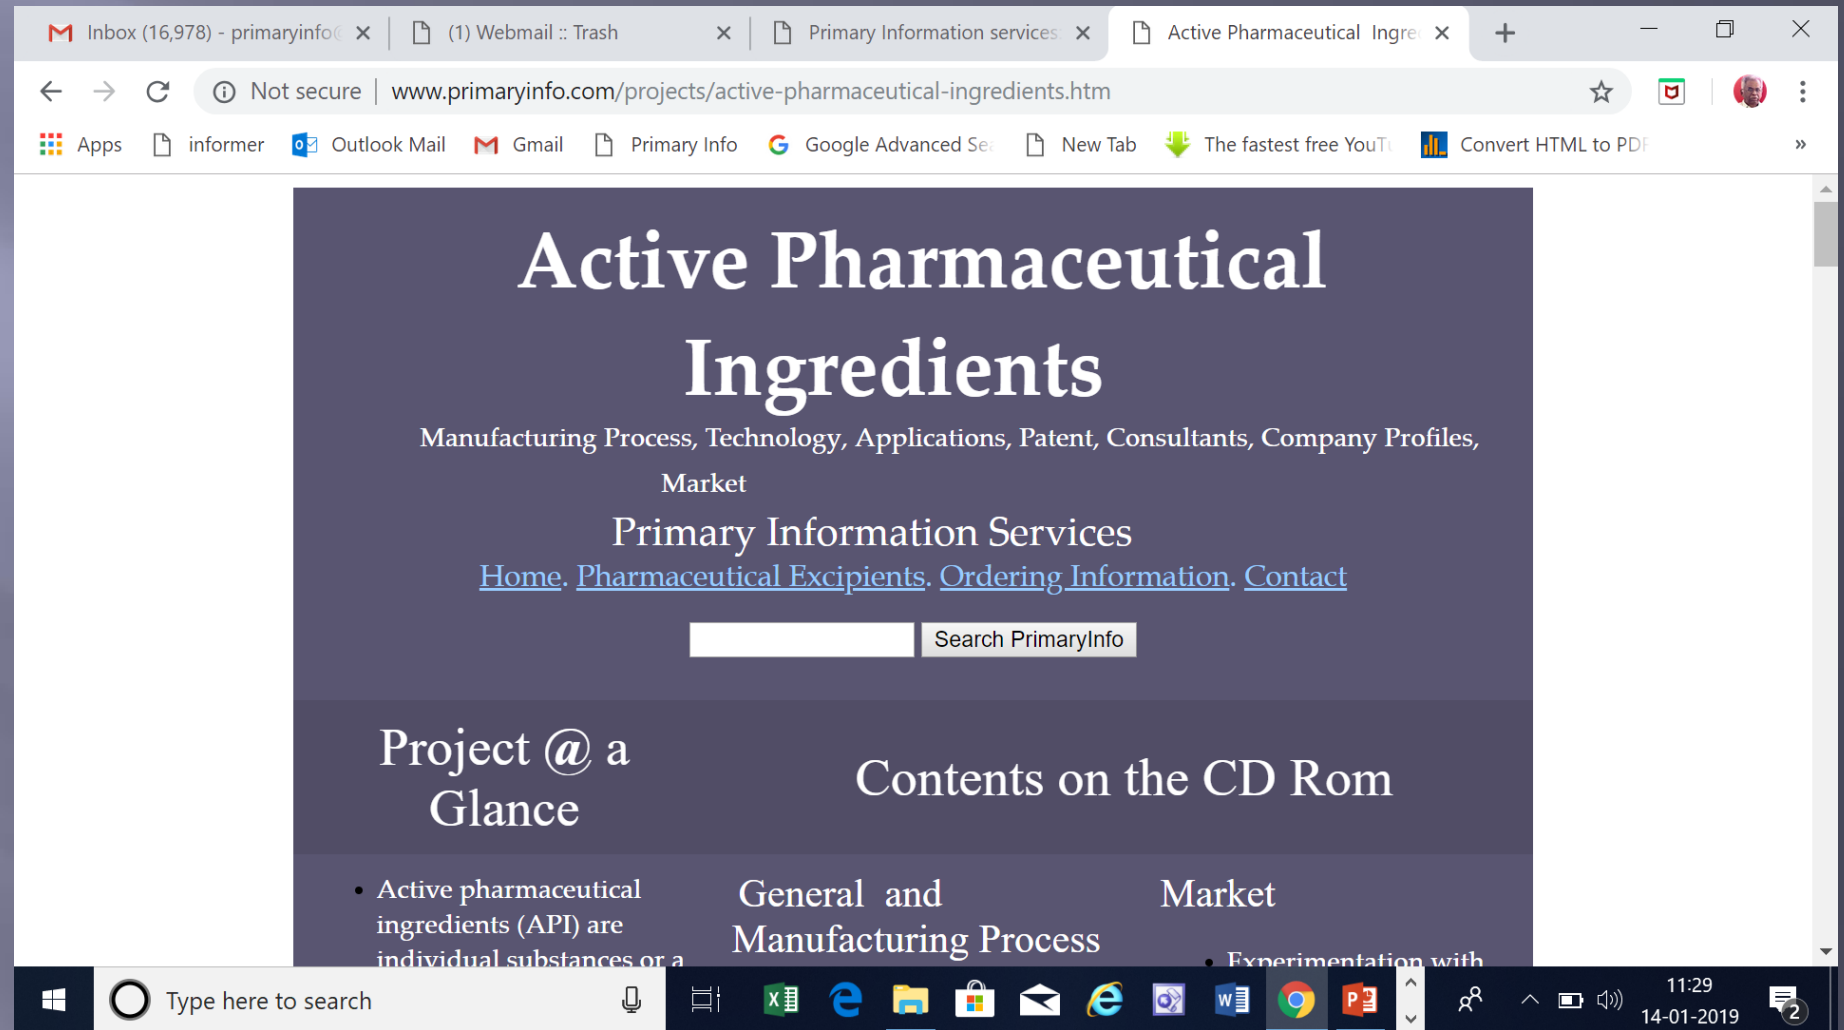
Inbox (16,978) - primaryinfo@ ×
(1) Webmail :: Trash ×
Primary Information services ×
Active Pharmaceutical Ingre ×
+

Not secure | www.primaryinfo.com/projects/active-pharmaceutical-ingredients.htm

Apps   informer   Outlook Mail   Gmail   Primary Info   Google Advanced Se   New Tab   The fastest free YouT   Convert HTML to PDF   »

Active Pharmaceutical Ingredients

Manufacturing Process, Technology, Applications, Patent, Consultants, Company Profiles, Market

Primary Information Services

Home. Pharmaceutical Excipients. Ordering Information. Contact

Search PrimaryInfo

Project @ a Glance

Contents on the CD Rom

- Active pharmaceutical ingredients (API) are individual substances or a

General and Manufacturing Process

Market

- Experimentation with

Type here to search

11:29
14-01-2019
2